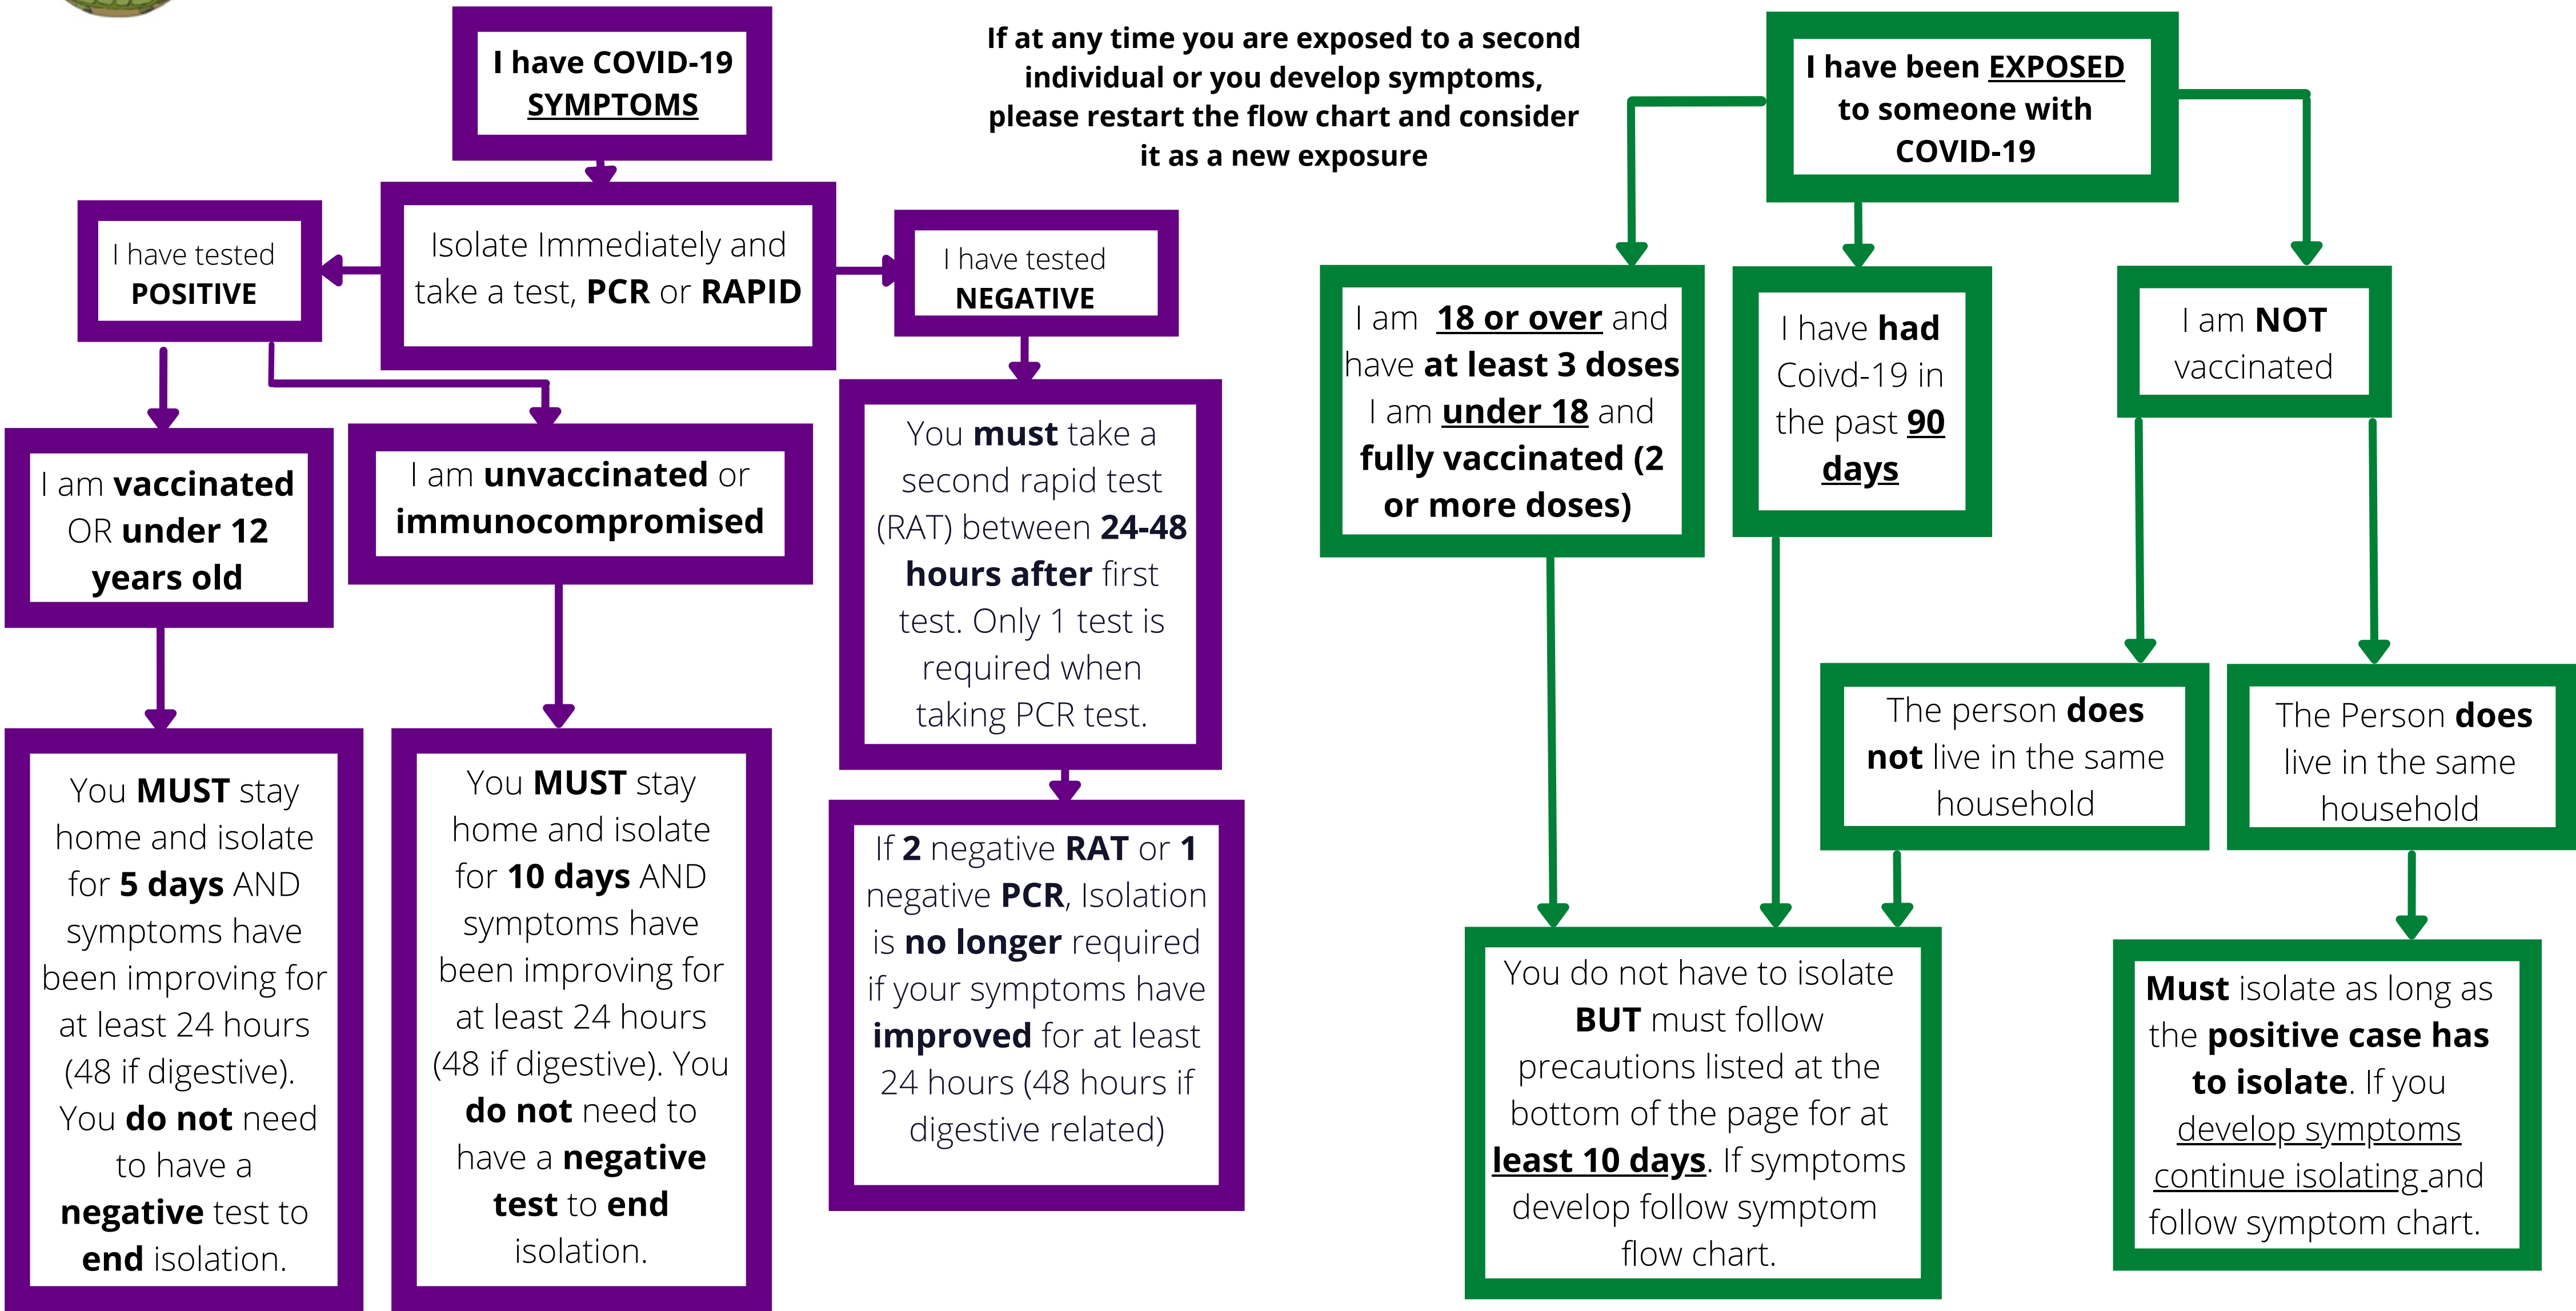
I have COVID-19 SYMPTOMS

If at any time you are exposed to a second individual or you develop symptoms, please restart the flow chart and consider it as a new exposure

I have been EXPOSED to someone with COVID-19

I have tested POSITIVE

Isolate Immediately and take a test, PCR or RAPID

I have tested NEGATIVE

I am 18 or over and have at least 3 doses I am under 18 and fully vaccinated (2 or more doses)

I have had Coivd-19 in the past 90 days

I am NOT vaccinated

I am vaccinated OR under 12 years old

I am unvaccinated or immunocompromised

You must take a second rapid test (RAT) between 24-48 hours after first test. Only 1 test is required when taking PCR test.

The person does not live in the same household

The Person does live in the same household

You MUST stay home and isolate for 5 days AND symptoms have been improving for at least 24 hours (48 if digestive). You do not need to have a negative test to end isolation.

You MUST stay home and isolate for 10 days AND symptoms have been improving for at least 24 hours (48 if digestive). You do not need to have a negative test to end isolation.

If 2 negative RAT or 1 negative PCR, Isolation is no longer required if your symptoms have improved for at least 24 hours (48 hours if digestive related)

You do not have to isolate BUT must follow precautions listed at the bottom of the page for at least 10 days. If symptoms develop follow symptom flow chart.

Must isolate as long as the positive case has to isolate. If you develop symptoms continue isolating and follow symptom chart.